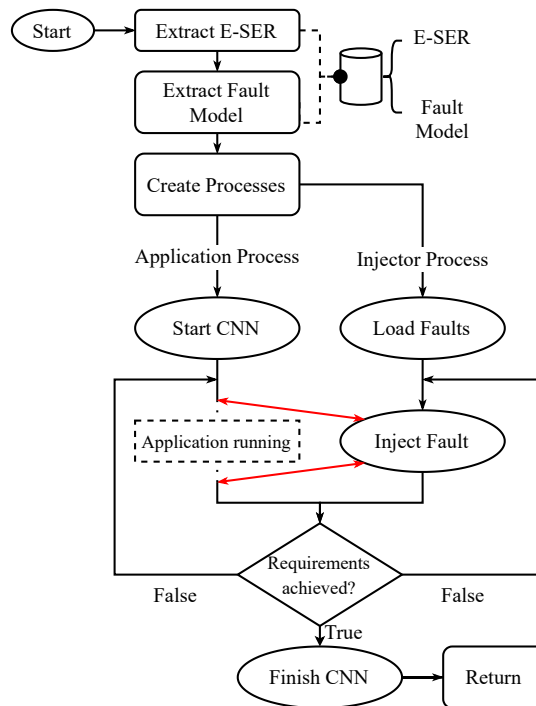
Start

Extract E-SER

Extract Fault Model

E-SER

Fault Model

Create Processes

Application Process

Injector Process

Start CNN

Load Faults

Application running

Inject Fault

Requirements achieved?

False

False

True

Finish CNN

Return